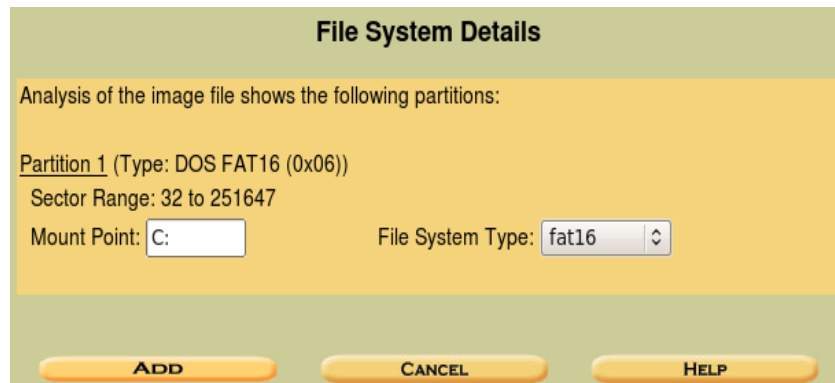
File System Details

Analysis of the image file shows the following partitions:

Partition 1 (Type: DOS FAT16 (0x06))

Sector Range: 32 to 251647

Mount Point: C:

File System Type: fat16

ADD

CANCEL

HELP